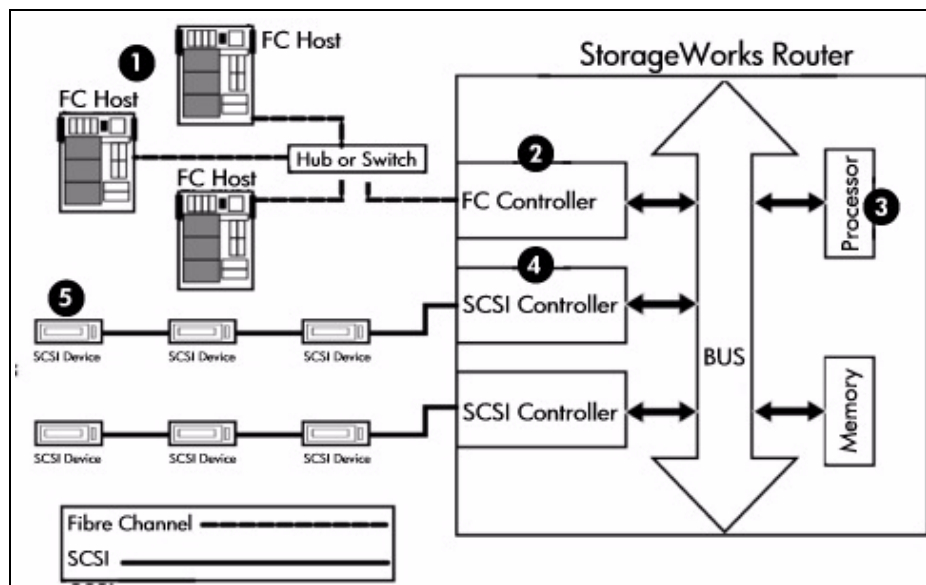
1
FC Host
FC Host
FC Host
Hub or Switch
StorageWorks Router
2
FC Controller
4
SCSI Controller
SCSI Controller
BUS
Processor
3
Memory
5
SCSI Device
SCSI Device
SCSI Device
SCSI Device
SCSI Device
SCSI Device
Fibre Channel
SCSI
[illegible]